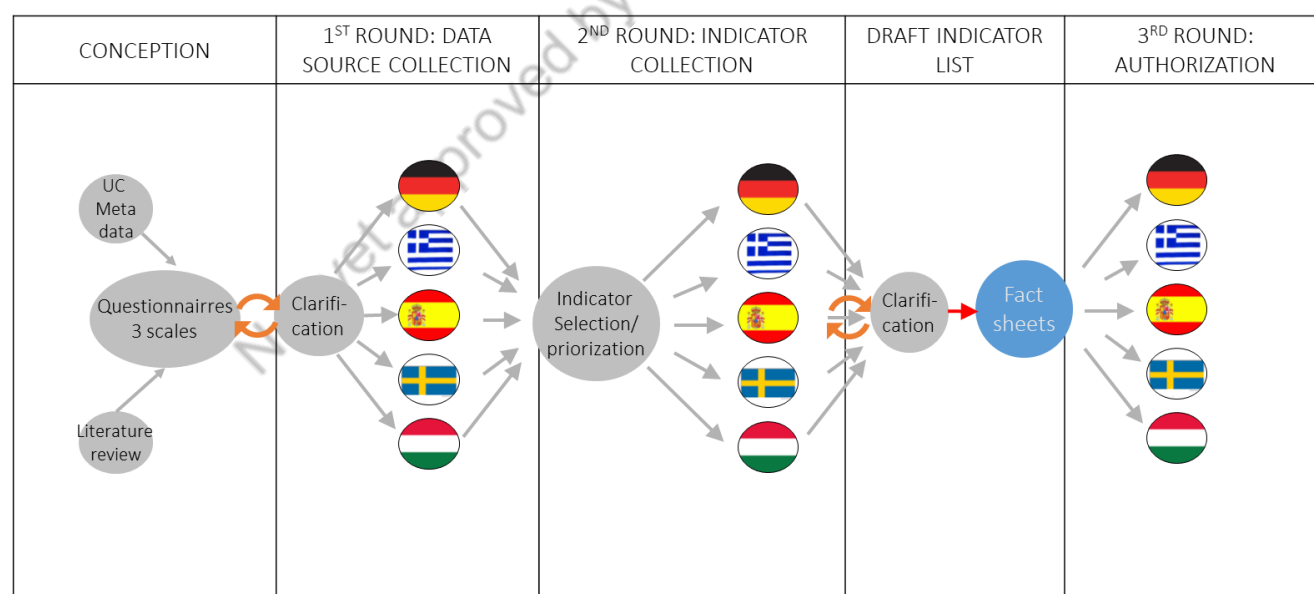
| CONCEPTION | 1$^{ST}$ ROUND: DATA SOURCE COLLECTION | 2$^{ND}$ ROUND: INDICATOR COLLECTION | DRAFT INDICATOR LIST | 3$^{RD}$ ROUND: AUTHORIZATION |
|---|---|---|---|---|
| UC Meta data<br>Questionnairres 3 scales<br>Literature review | Clarifi-cation | Indicator Selection/ priorization | Clarifi-cation<br>Fact sheets | |

Not yet approved by